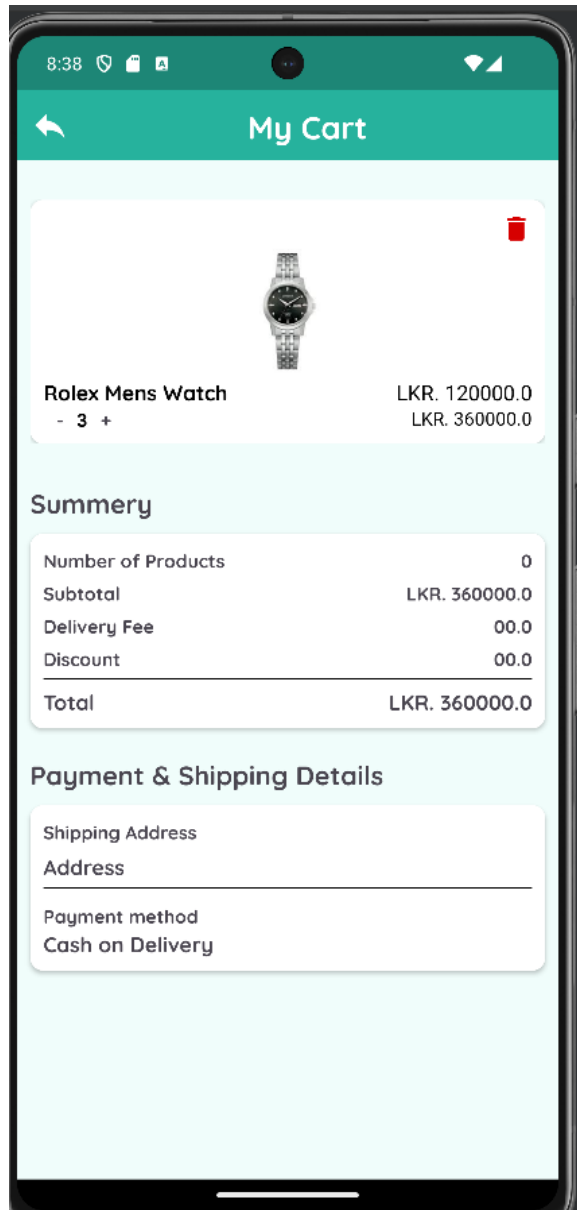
8:38

My Cart

Rolex Mens Watch
LKR. 120000.0
- 3 +
LKR. 360000.0

Summery

| | |
|---|---|
| Number of Products | 0 |
| Subtotal | LKR. 360000.0 |
| Delivery Fee | 00.0 |
| Discount | 00.0 |
| Total | LKR. 360000.0 |

Payment & Shipping Details

Shipping Address
Address

Payment method
Cash on Delivery